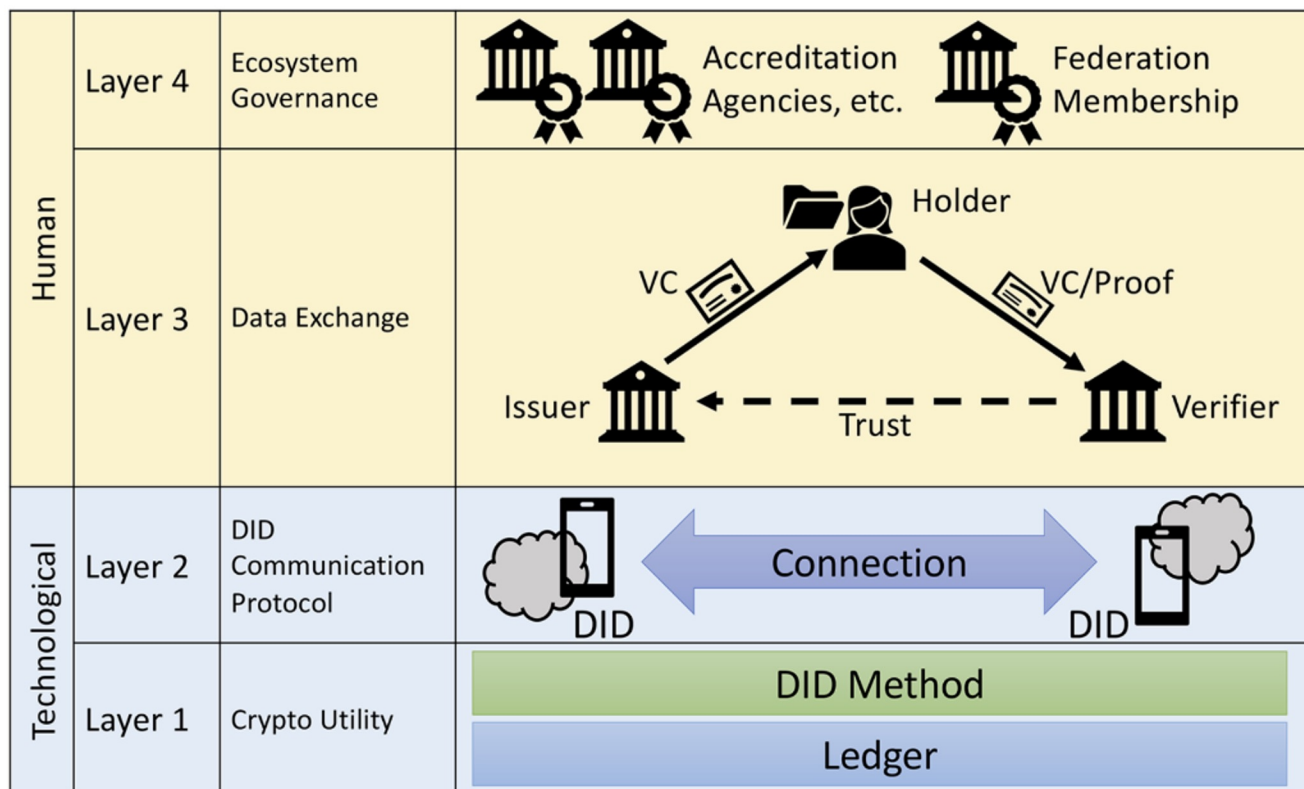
| | | | |
|---|---|---|---|
| Human | Layer 4 | Ecosystem Governance | Accreditation Agencies, etc. Federation Membership |
| | Layer 3 | Data Exchange | Holder VC VC/Proof Issuer Trust Verifier |
| Technological | Layer 2 | DID Communication Protocol | DID Connection DID |
| | Layer 1 | Crypto Utility | DID Method Ledger |